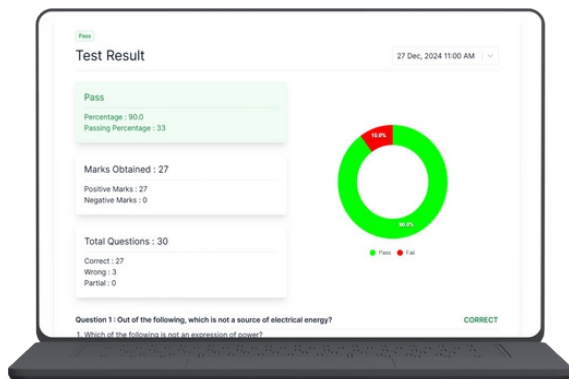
Pass

Test Result

27 Dec, 2024 11:00 AM

Pass

Percentage : 90.0
Passing Percentage : 33

Marks Obtained : 27

Positive Marks : 27
Negative Marks : 0

Total Questions : 30

Correct : 27
Wrong : 3
Partial : 0

10.0%

90.0%

Pass Fail

Question 1 : Out of the following, which is not a source of electrical energy?

CORRECT

1. Which of the following is not an expression of power?